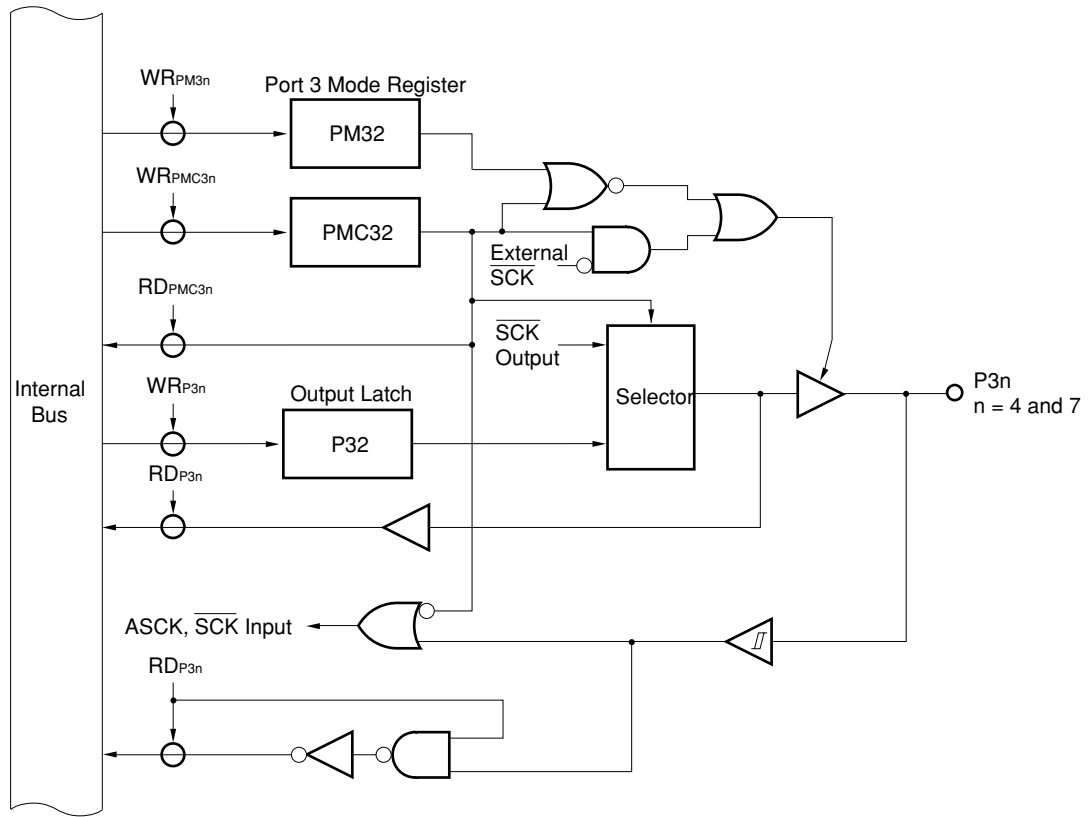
$WR_{PM3n}$

Port 3 Mode Register

PM32

$WR_{PMC3n}$

PMC32

External $\overline{SCK}$

$RD_{PMC3n}$

$\overline{SCK}$ Output

Selector

Internal Bus

$WR_{P3n}$

Output Latch

P32

P3n
n = 4 and 7

$RD_{P3n}$

ASCK, $\overline{SCK}$ Input

$RD_{P3n}$